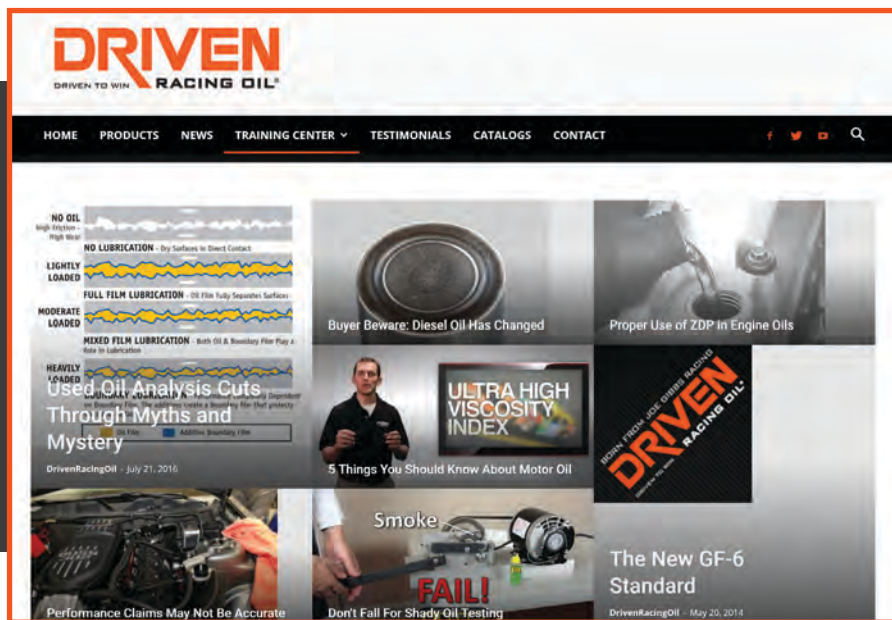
DRIVEN
DRIVEN TO WIN RACING OIL®

HOME PRODUCTS NEWS TRAINING CENTER TESTIMONIALS CATALOGS CONTACT

NO OIL
High Friction - High Wear
NO LUBRICATION - Dry Surfaces in Direct Contact
LIGHTLY LOADED
FULL FILM LUBRICATION - Oil Film Fully Separates Surfaces
MODERATE LOADED
MIXED FILM LUBRICATION - Both Oil & Boundary Film Play a Role in Lubrication
HEAVILY LOADED
BOUNDARY LUBRICATION
Oil Film
Additive Boundary Film

Used Oil Analysis Cuts Through Myths and Mystery
DrivenRacingOil - July 21, 2016

Buyer Beware: Diesel Oil Has Changed

Proper Use of ZDP in Engine Oils

ULTRA HIGH VISCOSITY INDEX

5 Things You Should Know About Motor Oil

BORN FROM JOE GIBBS RACING
DRIVEN
RACING OIL®
DRIVEN TO WIN

Smoke
FAIL!

Performance Claims May Not Be Accurate

Don't Fall For Shady Oil Testing

The New GF-6 Standard
DrivenRacingOil - May 20, 2014